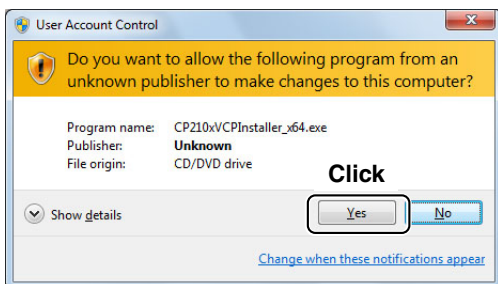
User Account Control

Do you want to allow the following program from an unknown publisher to make changes to this computer?

| Program name: | CP210xVCPInstaller_x64.exe |
|---|---|
| Publisher: | Unknown |
| File origin: | CD/DVD drive |

Click

Show details

Yes

No

Change when these notifications appear